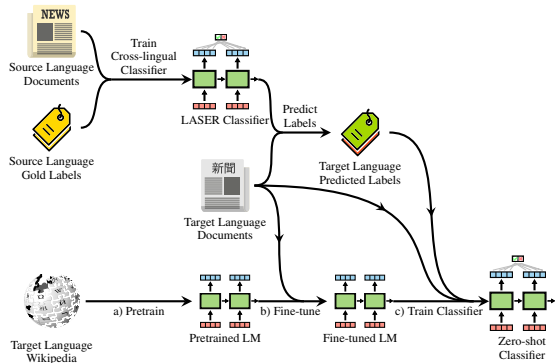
NEWS

Source Language Documents

Train Cross-lingual Classifier

LASER Classifier

Source Language Gold Labels

Predict Labels

Target Language Predicted Labels

新聞

Target Language Documents

a) Pretrain

b) Fine-tune

c) Train Classifier

Target Language Wikipedia

Pretrained LM

Fine-tuned LM

Zero-shot Classifier